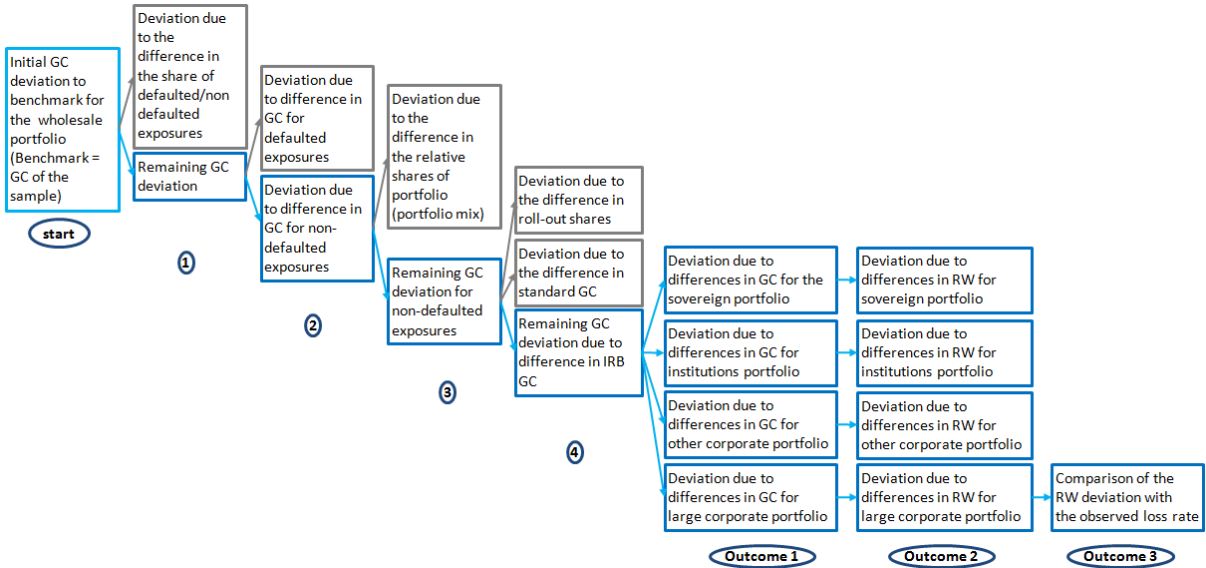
Initial GC deviation to benchmark for the wholesale portfolio (Benchmark = GC of the sample)

start

Deviation due to the difference in the share of defaulted/non defaulted exposures

Remaining GC deviation

1

Deviation due to difference in GC for defaulted exposures

Deviation due to difference in GC for non-defaulted exposures

2

Deviation due to the difference in the relative shares of portfolio (portfolio mix)

Remaining GC deviation for non-defaulted exposures

3

Deviation due to the difference in roll-out shares

Deviation due to the difference in standard GC

Remaining GC deviation due to difference in IRB GC

4

Deviation due to differences in GC for the sovereign portfolio

Deviation due to differences in GC for institutions portfolio

Deviation due to differences in GC for other corporate portfolio

Deviation due to differences in GC for large corporate portfolio

Outcome 1

Deviation due to differences in RW for sovereign portfolio

Deviation due to differences in RW for institutions portfolio

Deviation due to differences in RW for other corporate portfolio

Deviation due to differences in RW for large corporate portfolio

Outcome 2

Comparison of the RW deviation with the observed loss rate

Outcome 3